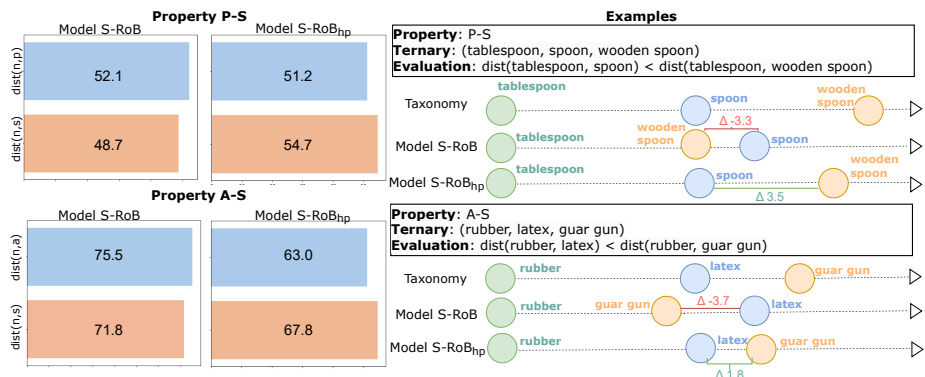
Property P-S

Model S-RoB

Model S-RoB$_{hp}$

dist(n,p)

52.1

51.2

dist(n,s)

48.7

54.7

Property A-S

Model S-RoB

Model S-RoB$_{hp}$

dist(n,a)

75.5

63.0

dist(n,s)

71.8

67.8

Examples

**Property**: P-S
**Ternary**: (tablespoon, spoon, wooden spoon)
**Evaluation**: dist(tablespoon, spoon) < dist(tablespoon, wooden spoon)

Taxonomy tablespoon spoon wooden spoon

Model S-RoB tablespoon wooden spoon Δ -3.3 spoon

Model S-RoB$_{hp}$ tablespoon spoon Δ 3.5 wooden spoon

**Property**: A-S
**Ternary**: (rubber, latex, guar gun)
**Evaluation**: dist(rubber, latex) < dist(rubber, guar gun)

Taxonomy rubber latex guar gun

Model S-RoB rubber guar gun Δ -3.7 latex

Model S-RoB$_{hp}$ rubber latex guar gun Δ 1.8